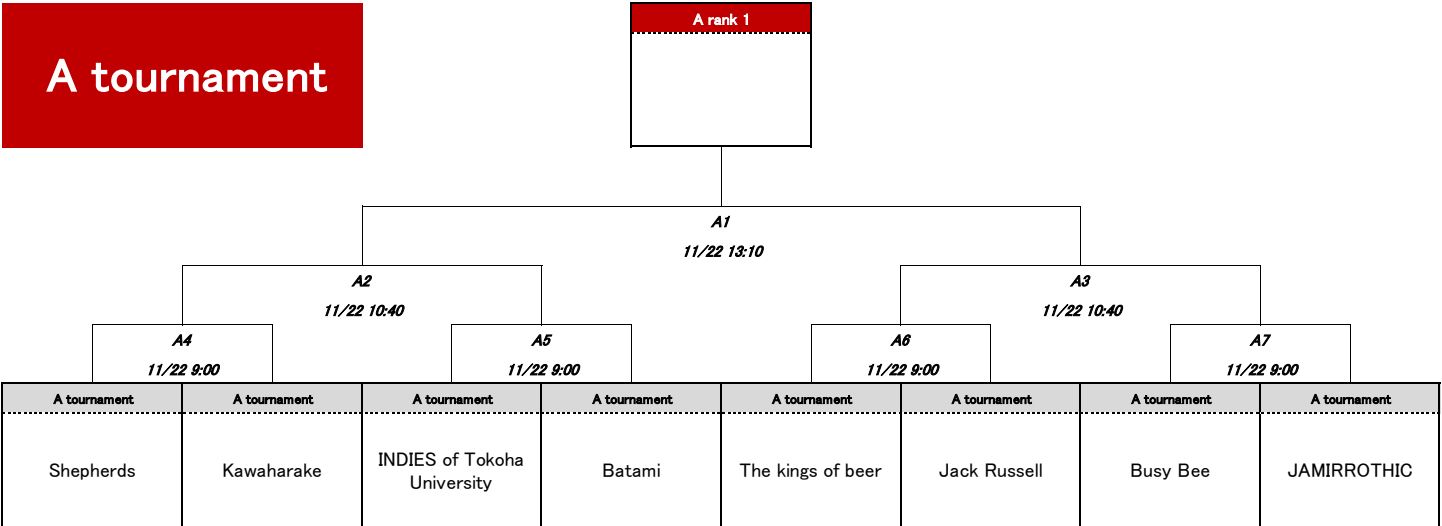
A tournament

A rank 1

A1
11/22 13:10

A2
11/22 10:40

A3
11/22 10:40

A4
11/22 9:00

A5
11/22 9:00

A6
11/22 9:00

A7
11/22 9:00

| A tournament | A tournament | A tournament | A tournament | A tournament | A tournament | A tournament | A tournament |
|---|---|---|---|---|---|---|---|
| Shepherds | Kawaharake | INDIES of Tokoha University | Batami | The kings of beer | Jack Russell | Busy Bee | JAMIRROTHIC |